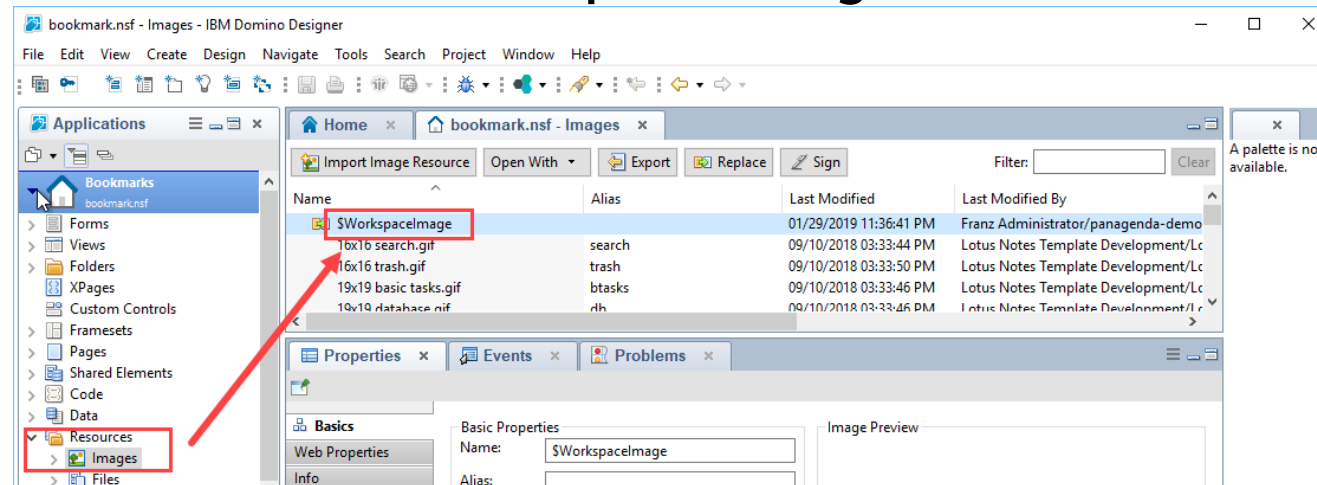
bookmark.nsf - Images - IBM Domino Designer

File Edit View Create Design Navigate Tools Search Project Window Help

Applications

Bookmarks
bookmark.nsf

Forms
Views
Folders
XPages
Custom Controls
Framesets
Pages
Shared Elements
Code
Data
Resources
Images
Files

Home
bookmark.nsf - Images

Import Image Resource
Open With
Export
Replace
Sign
Filter:
Clear

| Name | Alias | Last Modified | Last Modified By |
|---|---|---|---|
| $WorkspaceImage | | 01/29/2019 11:36:41 PM | Franz Administrator/panagenda-demo |
| 16x16 search.gif | search | 09/10/2018 03:33:44 PM | Lotus Notes Template Development/Lo |
| 16x16 trash.gif | trash | 09/10/2018 03:33:50 PM | Lotus Notes Template Development/Lo |
| 19x19 basic tasks.gif | btasks | 09/10/2018 03:33:46 PM | Lotus Notes Template Development/Lo |
| 19x19 database.gif | db | 09/10/2018 03:33:46 PM | Lotus Notes Template Development/Lo |

Properties
Events
Problems

Basics
Web Properties
Info

Basic Properties
Name: $WorkspaceImage
Alias:

Image Preview

A palette is no
available.